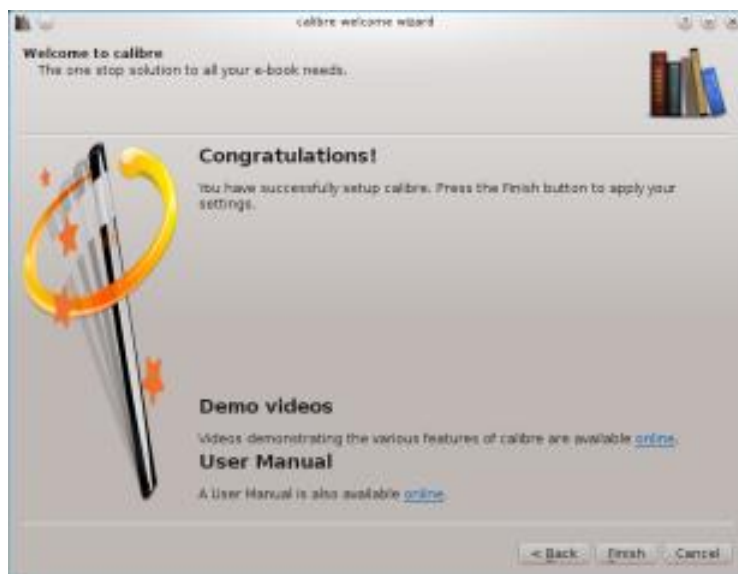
calibre welcome wizard

Welcome to calibre
The one stop solution to all your e-book needs.

Congratulations!

You have successfully setup calibre. Press the Finish button to apply your settings.

Demo videos

Videos demonstrating the various features of calibre are available online.

User Manual

A User Manual is also available online.

< Back Finish Cancel